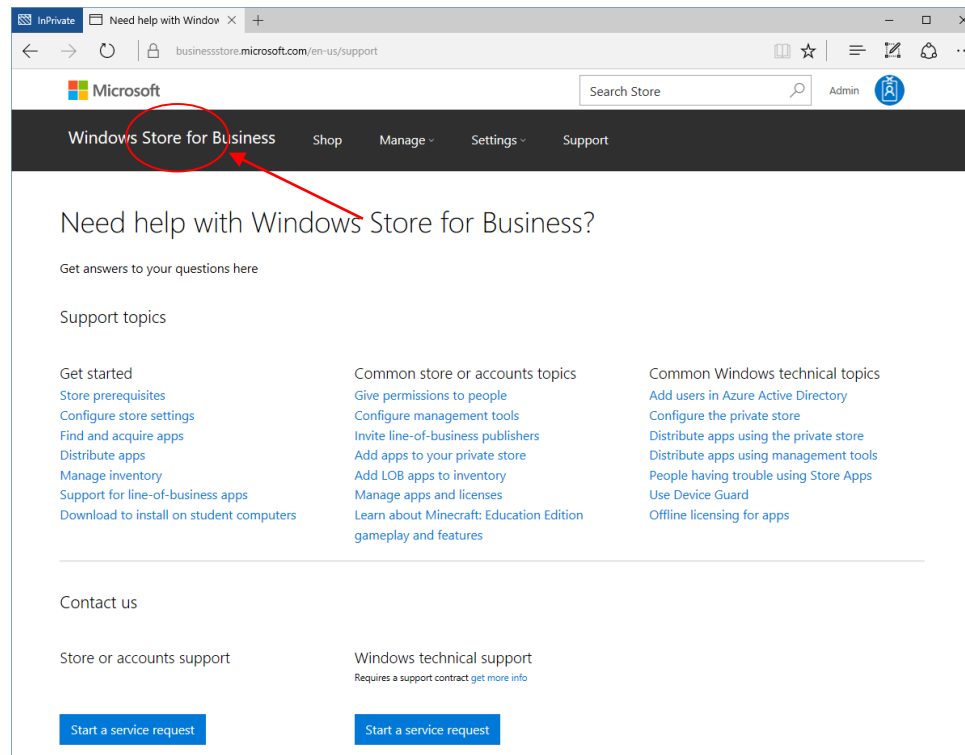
InPrivate
Need help with Window ×
+
businessstore.microsoft.com/en-us/support

Microsoft
Search Store
Admin

Windows Store for Business
Shop
Manage
Settings
Support

Need help with Windows Store for Business?

Get answers to your questions here

Support topics

Get started
Store prerequisites
Configure store settings
Find and acquire apps
Distribute apps
Manage inventory
Support for line-of-business apps
Download to install on student computers

Common store or accounts topics
Give permissions to people
Configure management tools
Invite line-of-business publishers
Add apps to your private store
Add LOB apps to inventory
Manage apps and licenses
Learn about Minecraft: Education Edition gameplay and features

Common Windows technical topics
Add users in Azure Active Directory
Configure the private store
Distribute apps using the private store
Distribute apps using management tools
People having trouble using Store Apps
Use Device Guard
Offline licensing for apps

Contact us

Store or accounts support

Start a service request

Windows technical support
Requires a support contract get more info

Start a service request